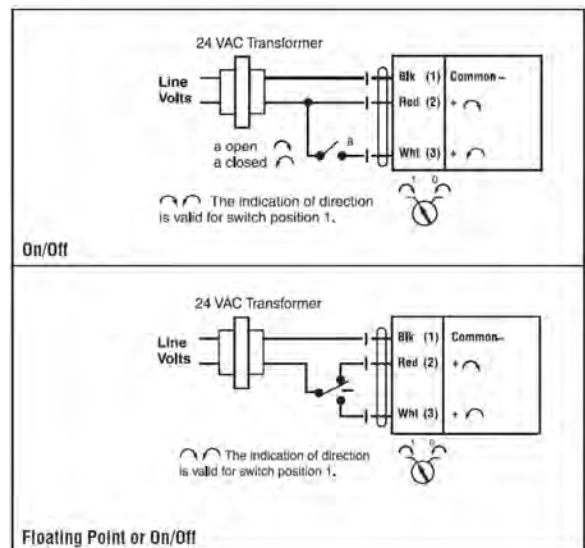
24 VAC Transformer

Line Volts

Blk (1) Common –
Red (2) + ⌒
Wht (3) + ⌒

a open ⌒
a closed ⌒

a

⌒ ⌒ The indication of direction is valid for switch position 1.

1 0

On/Off

24 VAC Transformer

Line Volts

Blk (1) Common –
Red (2) + ⌒
Wht (3) + ⌒

⌒ ⌒ The indication of direction is valid for switch position 1.

1 0

Floating Point or On/Off